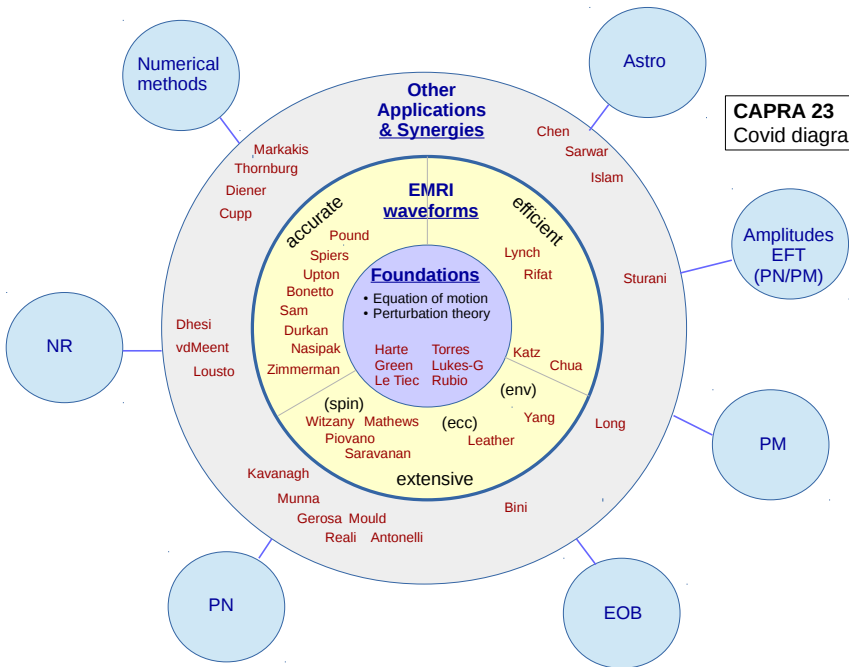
Numerical methods

Astro

CAPRA 23
Covid diagra

Other Applications & Synergies

Chen
Sarwar
Islam

Markakis
Thornburg
Diener
Cupp

EMRI waveforms

accurate

efficient

Pound
Spiers
Upton
Bonetto
Sam
Durkan
Nasipak
Zimmerman

Lynch
Rifat

Amplitudes EFT (PN/PM)

Sturani

Foundations
• Equation of motion
• Perturbation theory

Harte
Green
Le Tiec

Torres
Lukes-G
Rubio

NR

Dhesi
vdMeent
Lousto

Katz
Chua

(env)

(spin)
Witzany
Piovano
Saravanan

Mathews

(ecc)
Leather

Yang

Long

PM

extensive

Kavanagh
Munna
Gerosa
Mould
Reali
Antonelli

Bini

PN

EOB